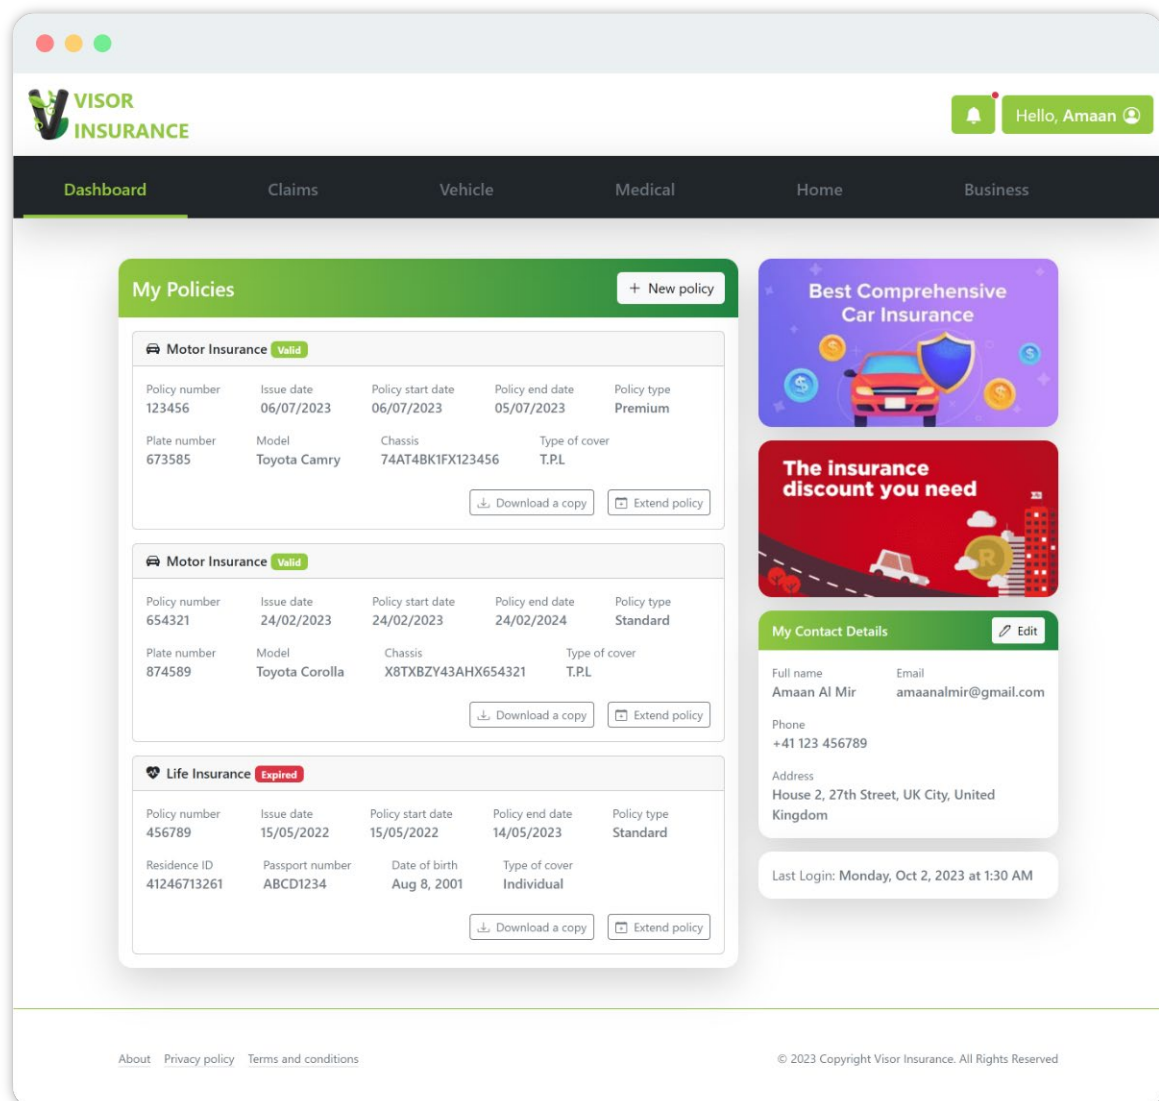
VISOR INSURANCE

Hello, Amaan

Dashboard Claims Vehicle Medical Home Business

My Policies

+ New policy

Motor Insurance Valid

| Policy number | Issue date | Policy start date | Policy end date | Policy type |
|---|---|---|---|---|
| 123456 | 06/07/2023 | 06/07/2023 | 05/07/2023 | Premium |

| Plate number | Model | Chassis | Type of cover |
|---|---|---|---|
| 673585 | Toyota Camry | 74AT4BK1FX123456 | T.P.L |

Download a copy Extend policy

Motor Insurance Valid

| Policy number | Issue date | Policy start date | Policy end date | Policy type |
|---|---|---|---|---|
| 654321 | 24/02/2023 | 24/02/2023 | 24/02/2024 | Standard |

| Plate number | Model | Chassis | Type of cover |
|---|---|---|---|
| 874589 | Toyota Corolla | X8TXBZY43AHX654321 | T.P.L |

Download a copy Extend policy

Life Insurance Expired

| Policy number | Issue date | Policy start date | Policy end date | Policy type |
|---|---|---|---|---|
| 456789 | 15/05/2022 | 15/05/2022 | 14/05/2023 | Standard |

| Residence ID | Passport number | Date of birth | Type of cover |
|---|---|---|---|
| 41246713261 | ABCD1234 | Aug 8, 2001 | Individual |

Download a copy Extend policy

Best Comprehensive Car Insurance

The insurance discount you need

My Contact Details

Edit

Full name
Amaan Al Mir

Email
amaanalmir@gmail.com

Phone
+41 123 456789

Address
House 2, 27th Street, UK City, United Kingdom

Last Login: Monday, Oct 2, 2023 at 1:30 AM

About Privacy policy Terms and conditions

© 2023 Copyright Visor Insurance. All Rights Reserved